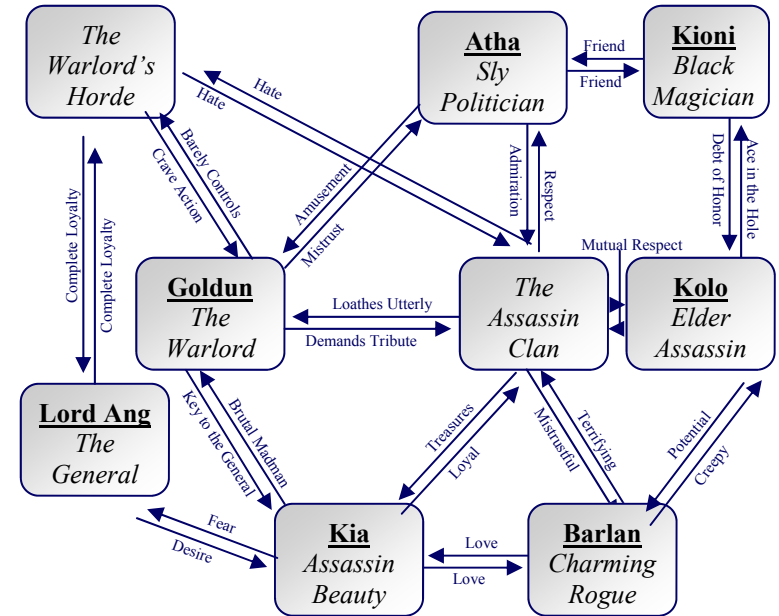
The Warlord's Horde

Atha
Sly Politician

Kioni
Black Magician

Friend
Friend

Hate
Hate

Barely Controls
Crave Action

Amusement
Mistrust

Admiration
Respect

Debt of Honor
Ace in the Hole

Complete Loyalty
Complete Loyalty

Mutual Respect

Goldun
The Warlord

The Assassin Clan

Kolo
Elder Assassin

Loathes Utterly
Demands Tribute

Lord Ang
The General

Brutal Madman
Key to the General

Treasures
Loyal

Mistrustful
Terrifying

Potential
Creepy

Fear
Desire

Kia
Assassin Beauty

Love
Love

Barlan
Charming Rogue